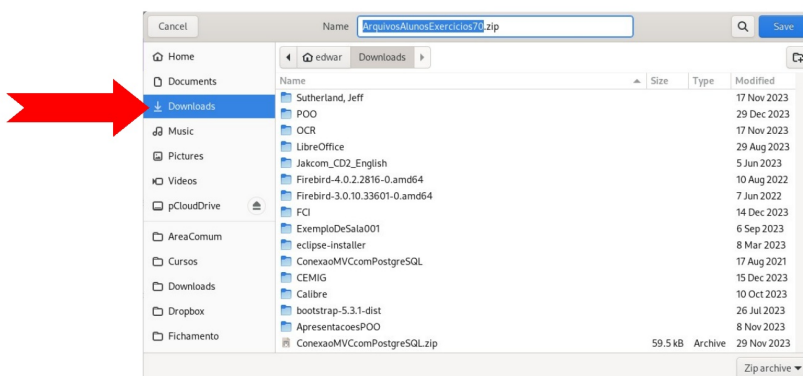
Cancel

Name ArquivosAlunosExercicios70.zip

Save

Home
Documents
Downloads
Music
Pictures
Videos
pCloudDrive
AreaComum
Cursos
Downloads
Dropbox
Fichamento

edwar Downloads

| Name | Size | Type | Modified |
|---|---|---|---|
| Sutherland, Jeff | | | 17 Nov 2023 |
| POO | | | 29 Dec 2023 |
| OCR | | | 17 Nov 2023 |
| LibreOffice | | | 29 Aug 2023 |
| Jakcom_CD2_English | | | 5 Jun 2023 |
| Firebird-4.0.2.2816-0.amd64 | | | 10 Aug 2022 |
| Firebird-3.0.10.33601-0.amd64 | | | 7 Jun 2022 |
| FCI | | | 14 Dec 2023 |
| ExemploDeSala001 | | | 6 Sep 2023 |
| eclipse-installer | | | 8 Mar 2023 |
| ConexaoMVCcomPostgreSQL | | | 17 Aug 2021 |
| CEMIG | | | 15 Dec 2023 |
| Calibre | | | 10 Oct 2023 |
| bootstrap-5.3.1-dist | | | 26 Jul 2023 |
| ApresentacoesPOO | | | 8 Nov 2023 |
| ConexaoMVCcomPostgreSQL.zip | 59.5 kB | Archive | 29 Nov 2023 |

Zip archive